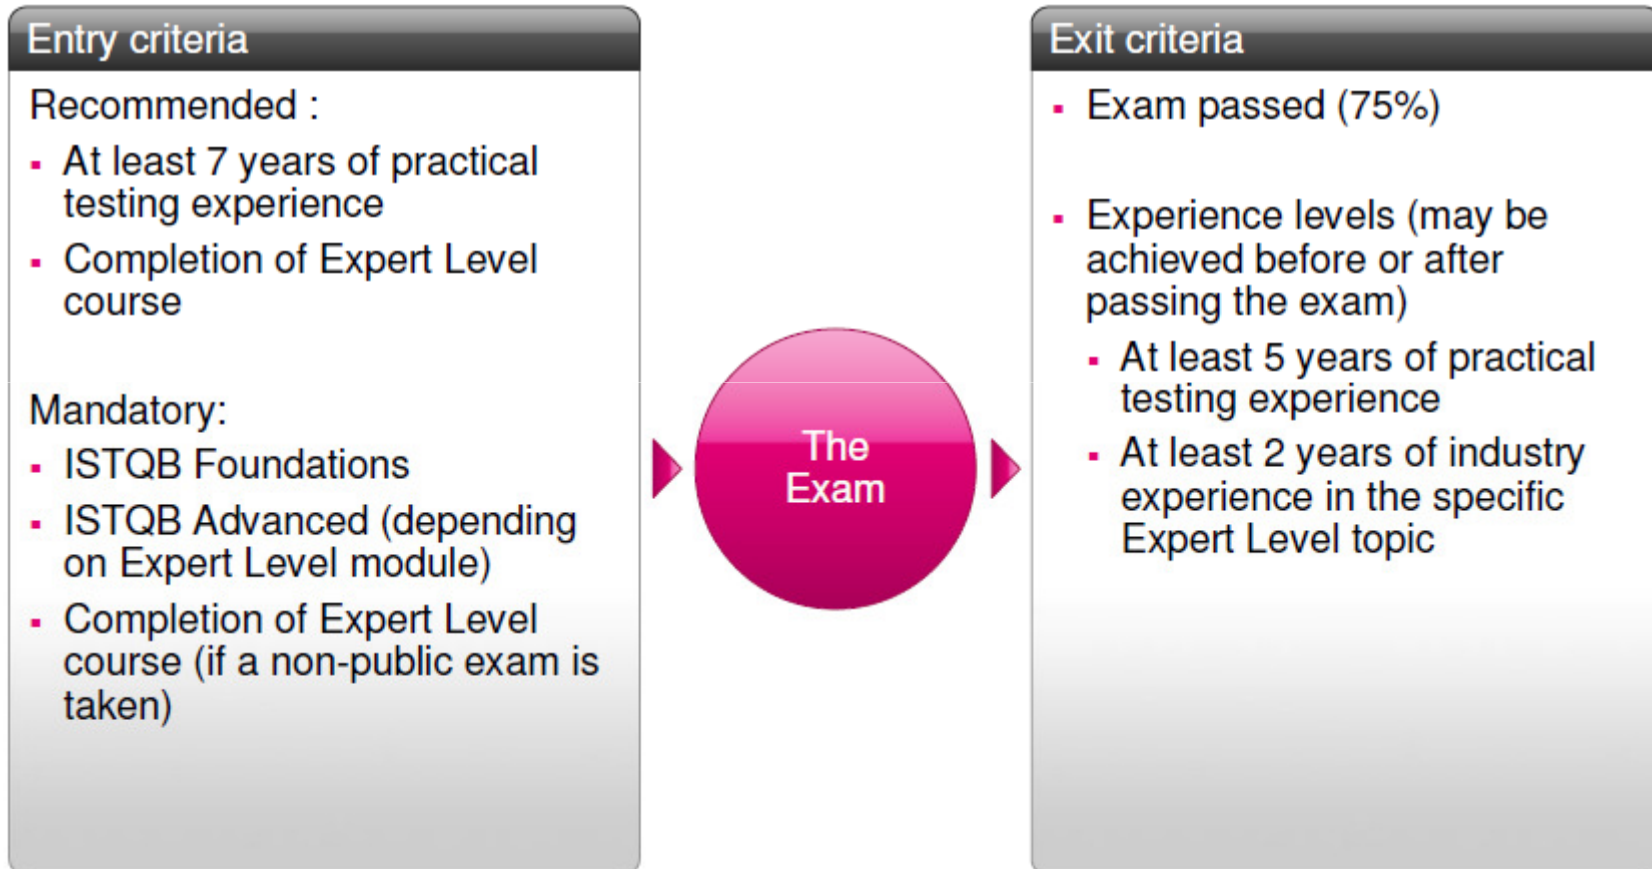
Entry criteria

Recommended :

- At least 7 years of practical testing experience
- Completion of Expert Level course

Mandatory:

- ISTQB Foundations
- ISTQB Advanced (depending on Expert Level module)
- Completion of Expert Level course (if a non-public exam is taken)

The Exam

Exit criteria

- Exam passed (75%)

- Experience levels (may be achieved before or after passing the exam)
  - At least 5 years of practical testing experience
  - At least 2 years of industry experience in the specific Expert Level topic